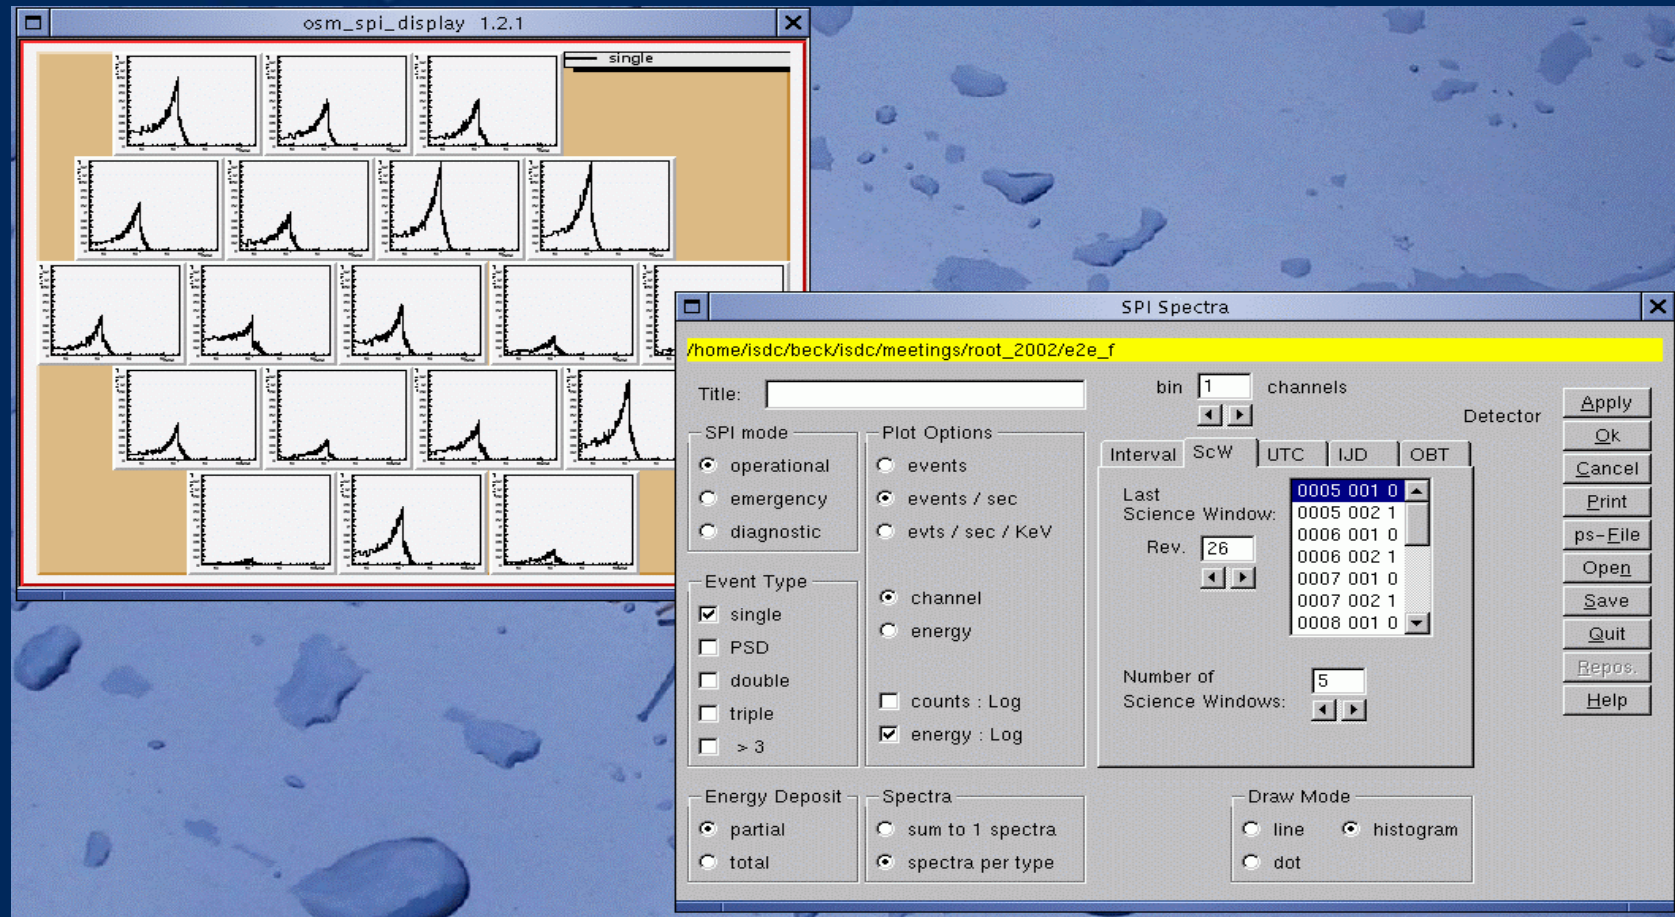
osm_spi_display 1.2.1

single

SPI Spectra

/home/isdc/beck/isdc/meetings/root_2002/e2e_f

Title:

bin 1 channels

Detector

Apply
Ok
Cancel
Print
ps-File
Open
Save
Quit
Repos.
Help

SPI mode
operational
emergency
diagnostic

Plot Options
events
events / sec
evts / sec / KeV

channel
energy

counts : Log
energy : Log

Event Type
single
PSD
double
triple
> 3

Interval | ScW | UTC | IJD | OBT

Last Science Window:

| 0005 001 0 |
|---|
| 0005 002 1 |
| 0006 001 0 |
| 0006 002 1 |
| 0007 001 0 |
| 0007 002 1 |
| 0008 001 0 |

Rev. 26

Number of Science Windows: 5

Energy Deposit
partial
total

Spectra
sum to 1 spectra
spectra per type

Draw Mode
line
histogram
dot